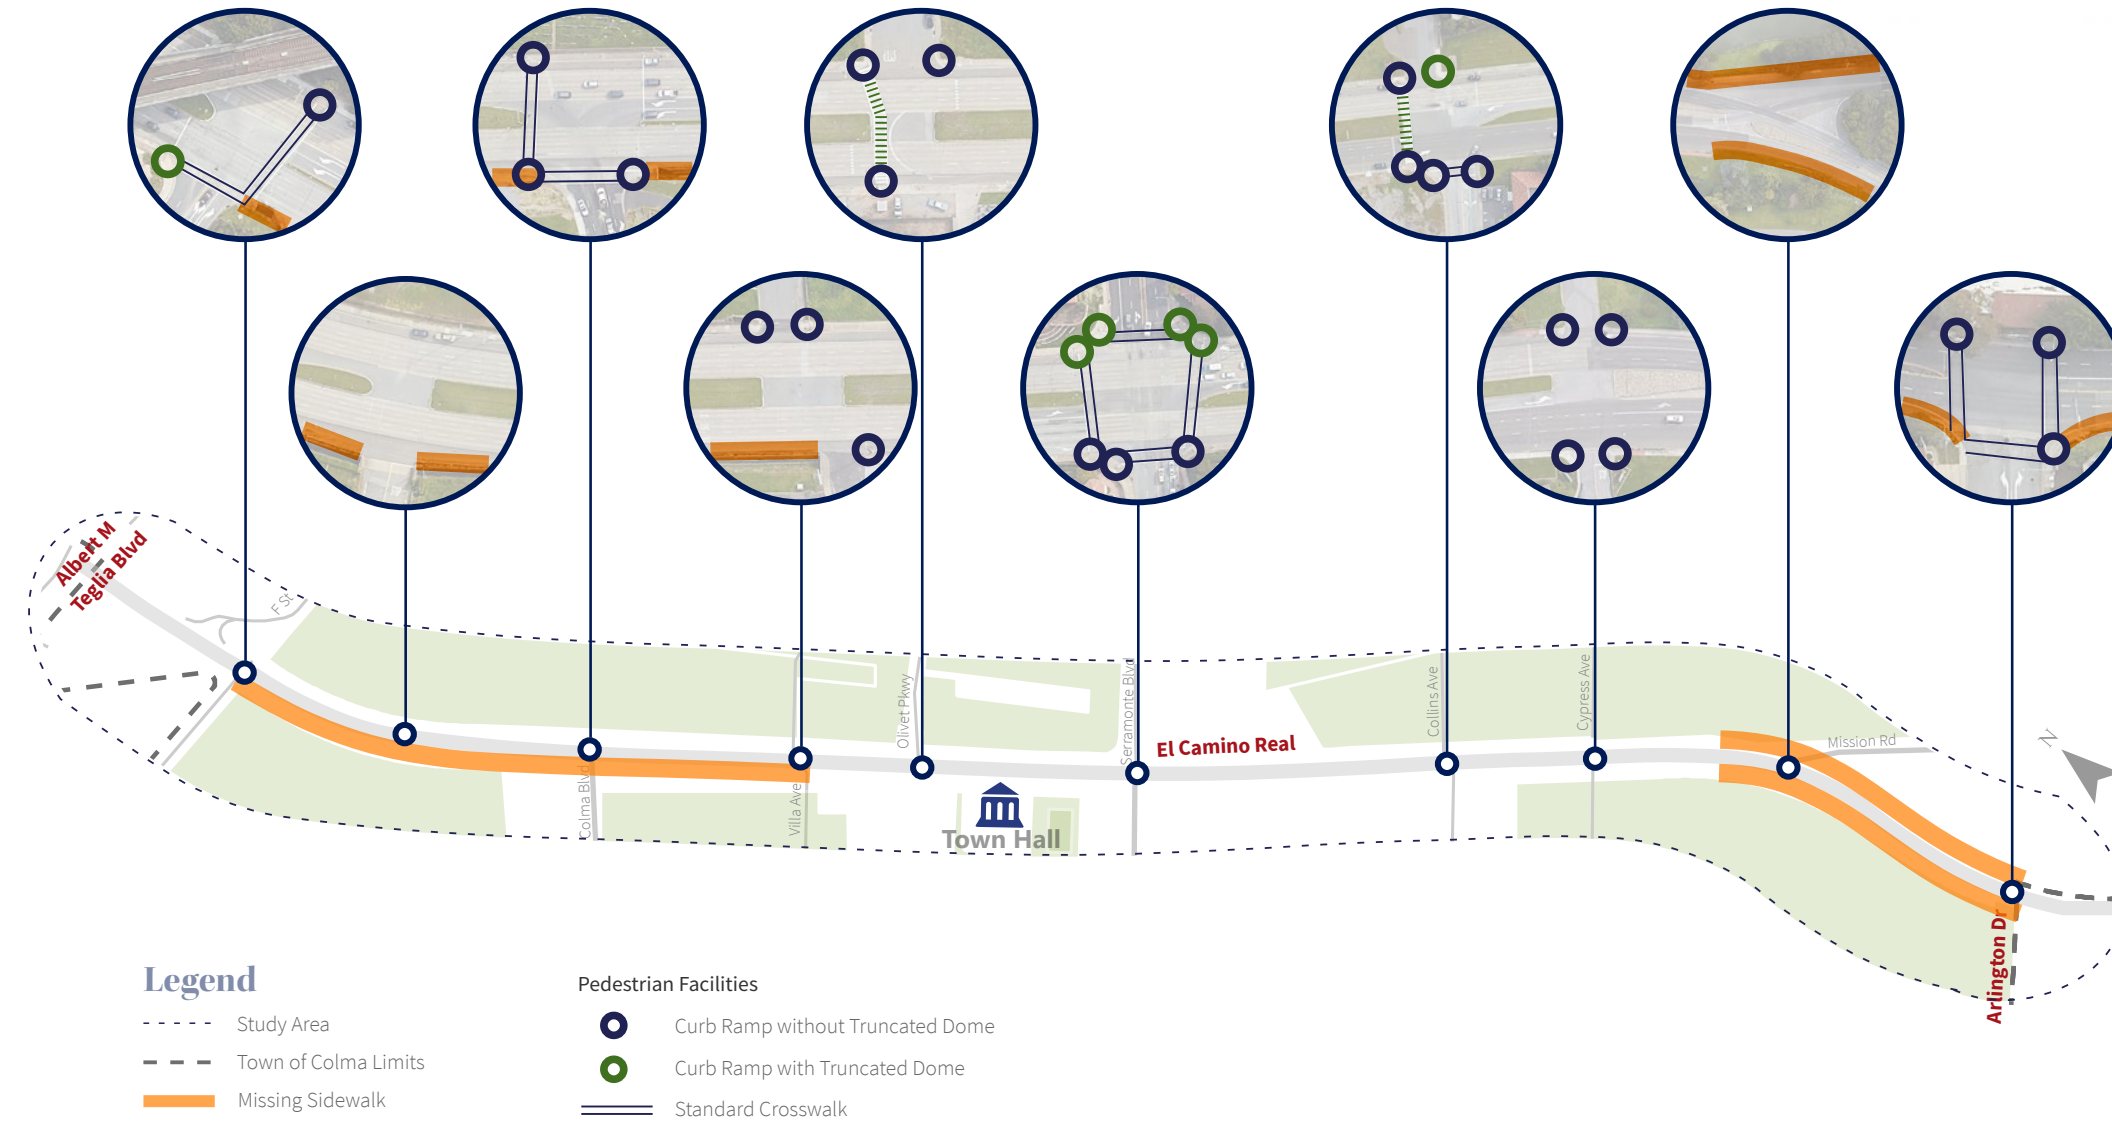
Albert M Teglia Blvd

F St

Colma Blvd

Villa Ave

Olivet Pkwy

Town Hall

Serramonte Blvd

El Camino Real

Collins Ave

Cypress Ave

Mission Rd

N

Arlington Dr

Legend

Study Area

Town of Colma Limits

Missing Sidewalk

Pedestrian Facilities

Curb Ramp without Truncated Dome

Curb Ramp with Truncated Dome

Standard Crosswalk